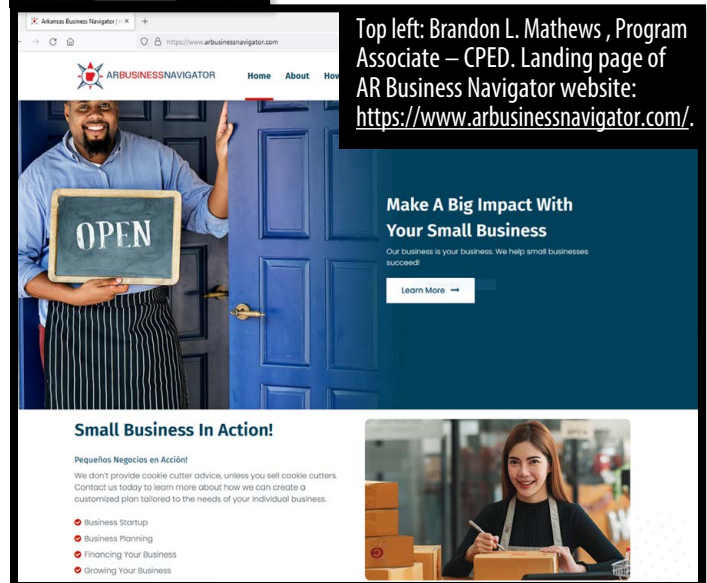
Arkansas Business Navigator | × +

https://www.arbusinessnavigator.com

Top left: Brandon L. Mathews , Program Associate – CPED. Landing page of AR Business Navigator website: https://www.arbusinessnavigator.com/.

ARBUSINESSNAVIGATOR

Home About How

OPEN

Make A Big Impact With Your Small Business

Our business is your business. We help small businesses succeed!

Learn More →

Small Business In Action!

Pequeños Negocios en Acción!

We don't provide cookie cutter advice, unless you sell cookie cutters. Contact us today to learn more about how we can create a customized plan tailored to the needs of your individual business.

Business Startup

Business Planning

Financing Your Business

Growing Your Business